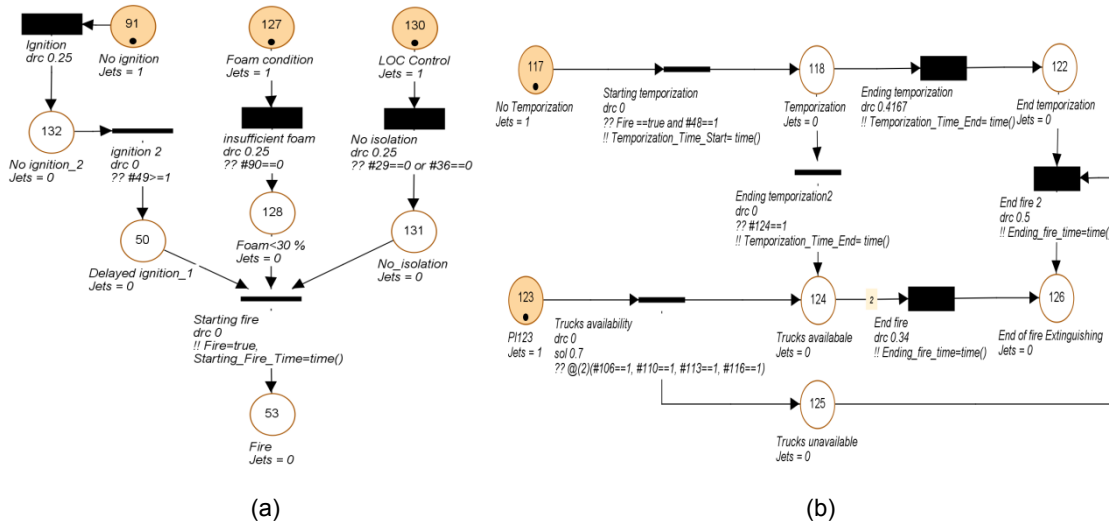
91
No ignition
Jets = 1

Ignition
drc 0.25

132
No ignition_2
Jets = 0

ignition 2
drc 0
?? #49>=1

50
Delayed ignition_1
Jets = 0

127
Foam condition
Jets = 1

insufficient foam
drc 0.25
?? #90==0

128
Foam<30 %
Jets = 0

130
LOC Control
Jets = 1

No isolation
drc 0.25
?? #29==0 or #36==0

131
No_isolation
Jets = 0

Starting fire
drc 0
!! Fire=true,
Starting_Fire_Time=time()

53
Fire
Jets = 0

(a)

117
No Temporization
Jets = 1

Starting temporization
drc 0
?? Fire ==true and #48==1
!! Temporization_Time_Start= time()

118
Temporization
Jets = 0

Ending temporization
drc 0.4167
!! Temporization_Time_End= time()

122
End temporization
Jets = 0

Ending temporization2
drc 0
?? #124==1
!! Temporization_Time_End= time()

End fire 2
drc 0.5
!! Ending_fire_time=time(

123
PI123
Jets = 1

Trucks availability
drc 0
sol 0.7
?? @(2)(#106==1, #110==1, #113==1, #116==1)

124
Trucks availabale
Jets = 0

2

End fire
drc 0.34
!! Ending_fire_time=time()

126
End of fire Extinguishing
Jets = 0

125
Trucks unavailable
Jets = 0

(b)